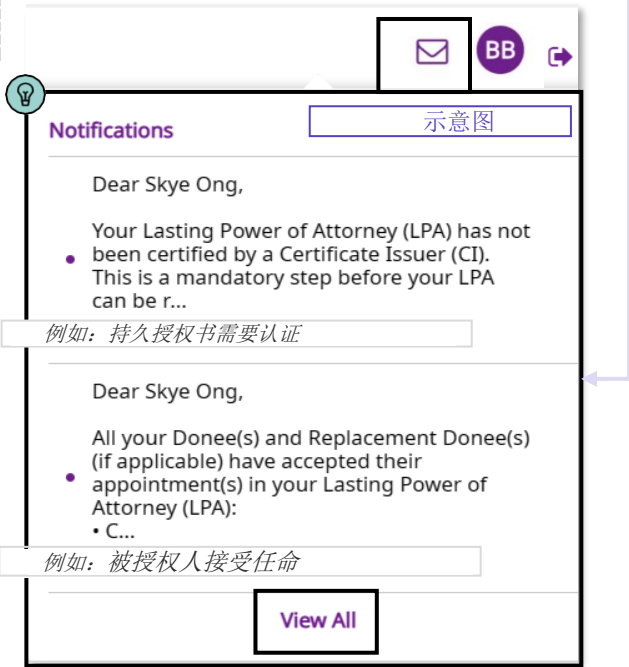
BB

Notifications

示意图

Dear Skye Ong,

Your Lasting Power of Attorney (LPA) has not been certified by a Certificate Issuer (CI). This is a mandatory step before your LPA can be r...

例如：持久授权书需要认证

Dear Skye Ong,

All your Donee(s) and Replacement Donee(s) (if applicable) have accepted their appointment(s) in your Lasting Power of Attorney (LPA):
• C...

例如：被授权人接受任命

View All